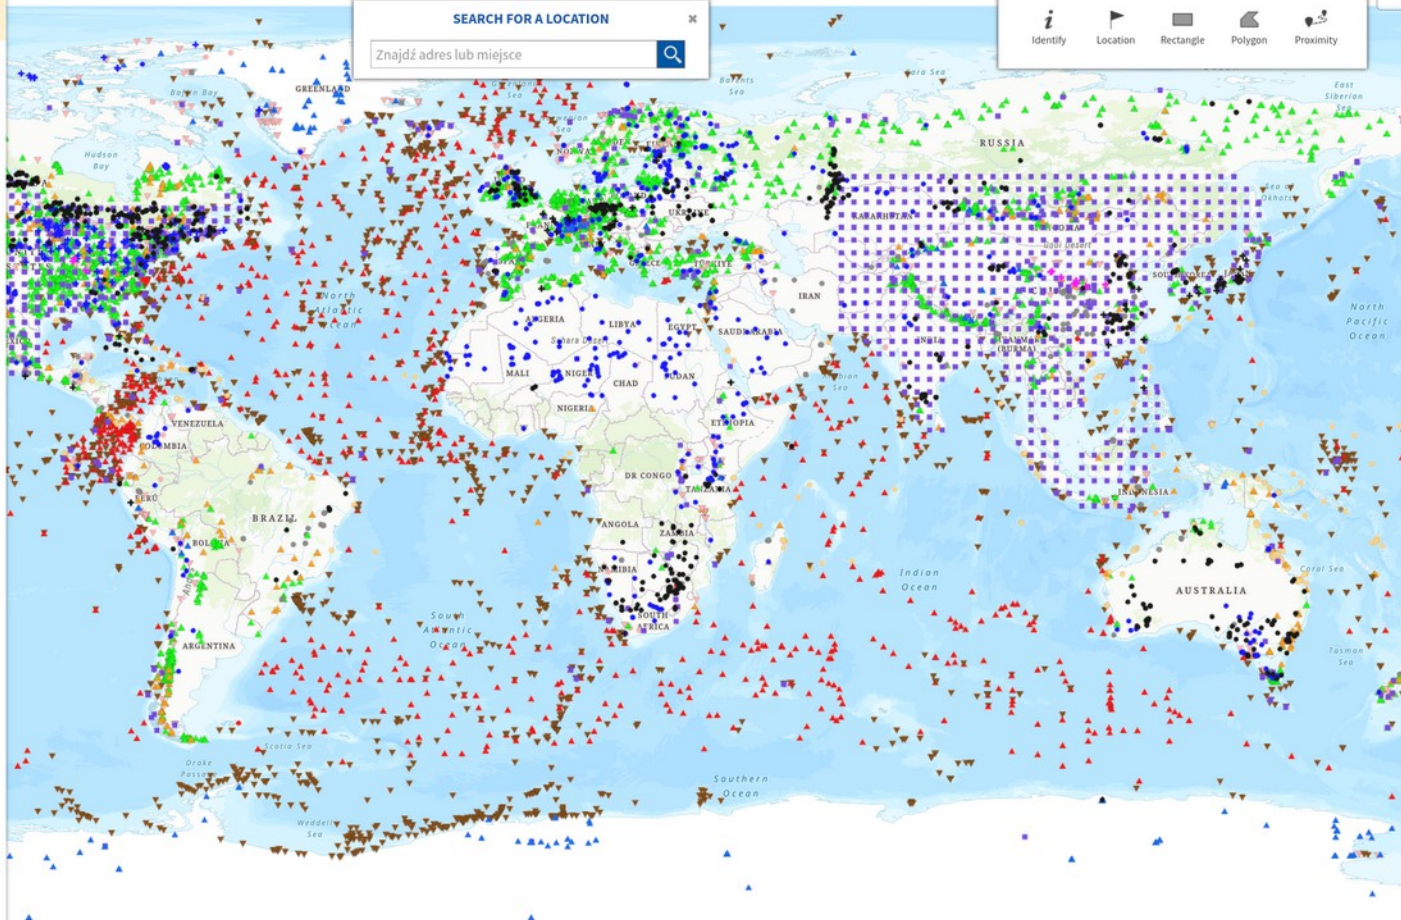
SEARCH FOR A LOCATION
×
Znajdź adres lub miejsce

Identify
Location
Rectangle
Polygon
Proximity

GREENLAND
Baffin Bay
Hudson Bay
Barents Sea
Kara Sea
East Siberian Sea
RUSSIA
KAZAKHSTAN
MONGOLIA
Gobi Desert
Sea of Okhotsk
SOUTH KOREA
JAPAN
North Pacific Ocean
UKRAINE
TURKEY
IRAN
North Atlantic Ocean
ALGERIA
LIBYA
EGYPT
SAUDI ARABIA
Sahara Desert
MALI
NIGER
CHAD
SUDAN
NIGERIA
ETHIOPIA
INDIA
MYANMAR (BURMA)
Arabian Sea
VENEZUELA
COLOMBIA
PERU
BRAZIL
BOLIVIA
ARGENTINA
DR CONGO
TANZANIA
ANGOLA
ZAMBIA
NAMIBIA
SOUTH AFRICA
INDONESIA
South Atlantic Ocean
Indian Ocean
AUSTRALIA
Coral Sea
Tasman Sea
Scotia Sea
Drake Passage
Weddell Sea
Southern Ocean